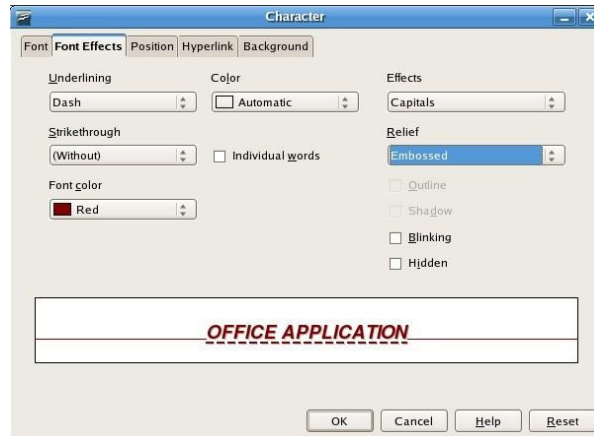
Character

Font | Font Effects | Position | Hyperlink | Background

Underlining
Dash

Color
Automatic

Effects
Capitals

Strikethrough
(Without)

Individual words

Relief
Embossed

Font color
Red

Outline
Shadow
Blinking
Hidden

OFFICE APPLICATION

OK | Cancel | Help | Reset